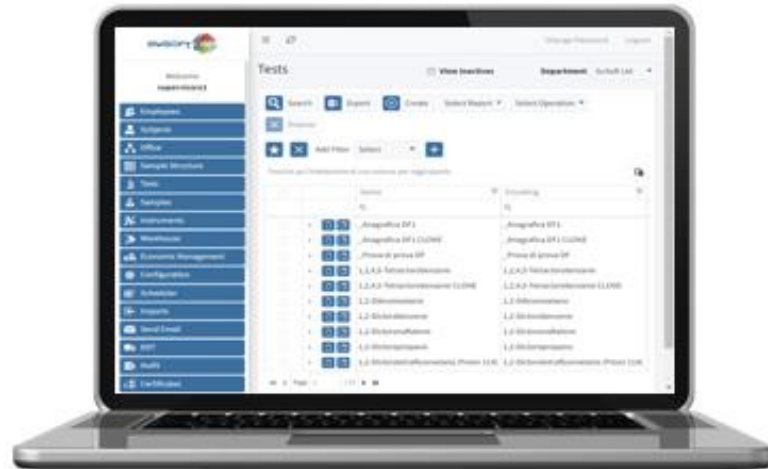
Welcome
superlims1

Employees
Subjects
Office
Sample Structure
Tests
Samples
Instruments
Warehouse
Economic Management
Configuration
Scheduler
Imports
Send Email
RPT
Audit
Certificates

Change Password Logout

Tests

View Inactives

Department

Search Export Create Select Report Select Operation

Add Filter Select

| Name | Encoding |
|---|---|
| _Anagrafica DP1 | _Anagrafica DP1 |
| _Anagrafica DP1 CLONE | _Anagrafica DP1 CLONE |
| _Prova di prova DP | _Prova di prova DP |
| 1,2,4,5-Tetraclorobenzene | 1,2,4,5-Tetraclorobenzene |
| 1,2,4,5-Tetraclorobenzene CLONE | 1,2,4,5-Tetraclorobenzene CLONE |
| 1,2-Diclorobenzene | 1,2-Diclorobenzene |
| 1,2-Dicloroetano | 1,2-Dicloroetano |
| 1,2-Dicloroetilene | 1,2-Dicloroetilene |
| 1,2-Dicloropropano | 1,2-Dicloropropano |
| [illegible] | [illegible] |

Page